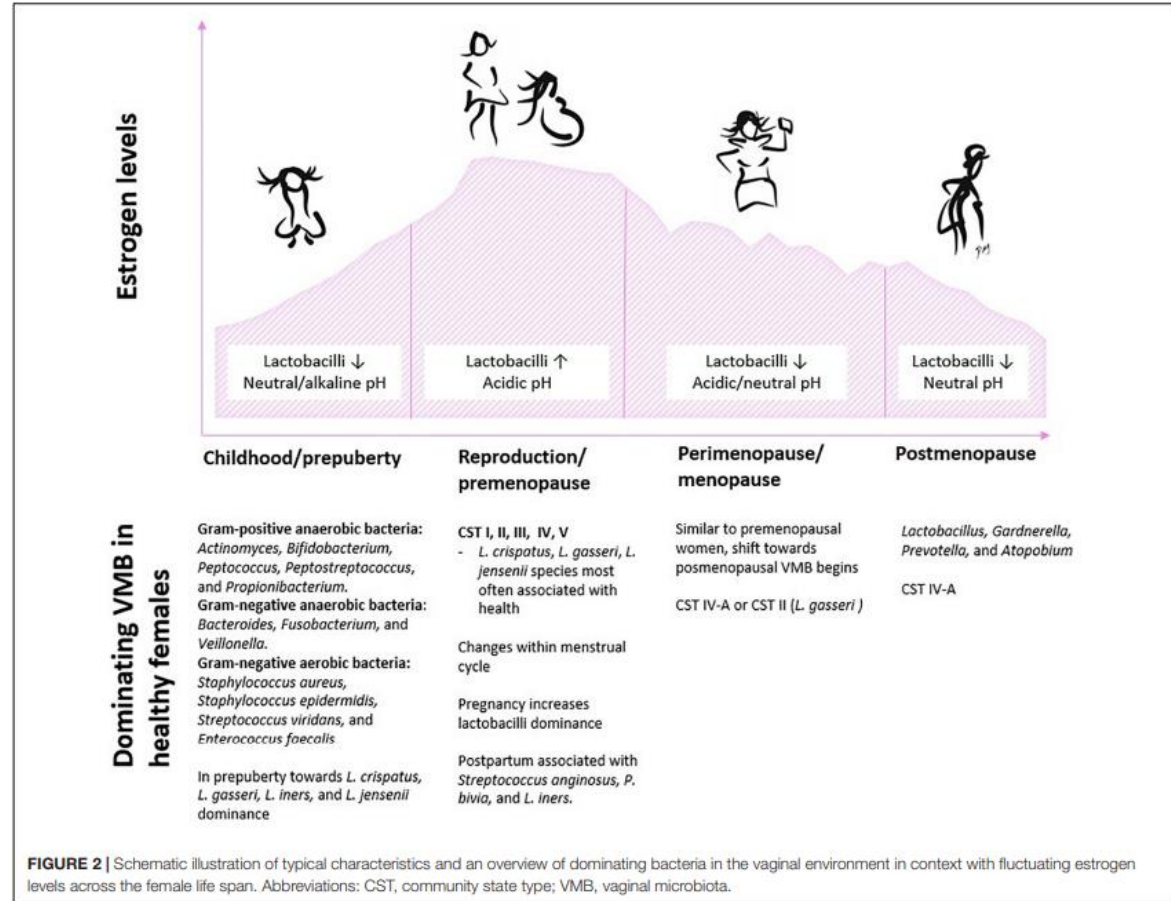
Estrogen levels

Lactobacilli ↓
Neutral/alkaline pH

Lactobacilli ↑
Acidic pH

Lactobacilli ↓
Acidic/neutral pH

Lactobacilli ↓
Neutral pH

Childhood/prepuberty

Reproduction/ premenopause

Perimenopause/ menopause

Postmenopause

Dominating VMB in healthy females

**Gram-positive anaerobic bacteria:** *Actinomyces, Bifidobacterium, Peptococcus, Peptostreptococcus,* and *Propionibacterium.*
**Gram-negative anaerobic bacteria:** *Bacteroides, Fusobacterium,* and *Veillonella.*
**Gram-negative aerobic bacteria:** *Staphylococcus aureus, Staphylococcus epidermidis, Streptococcus viridans,* and *Enterococcus faecalis*

In prepuberty towards *L. crispatus, L. gasseri, L. iners,* and *L. jensenii* dominance

**CST I, II, III, IV, V**
- *L. crispatus, L. gasseri, L. jensenii* species most often associated with health

Changes within menstrual cycle

Pregnancy increases lactobacilli dominance

Postpartum associated with *Streptococcus anginosus, P. bivia,* and *L. iners.*

Similar to premenopausal women, shift towards posmenopausal VMB begins

CST IV-A or CST II (*L. gasseri* )

*Lactobacillus, Gardnerella, Prevotella,* and *Atopobium*

CST IV-A

**FIGURE 2 |** Schematic illustration of typical characteristics and an overview of dominating bacteria in the vaginal environment in context with fluctuating estrogen levels across the female life span. Abbreviations: CST, community state type; VMB, vaginal microbiota.